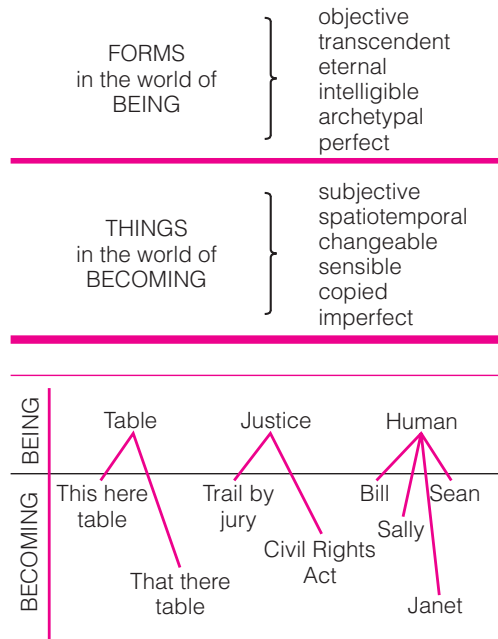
FORMS
in the world of
BEING

objective
transcendent
eternal
intelligible
archetypal
perfect

THINGS
in the world of
BECOMING

subjective
spatiotemporal
changeable
sensible
copied
imperfect

BEING

BECOMING

Table

Justice

Human

This here table

That there table

Trail by jury

Civil Rights Act

Bill

Sally

Sean

Janet